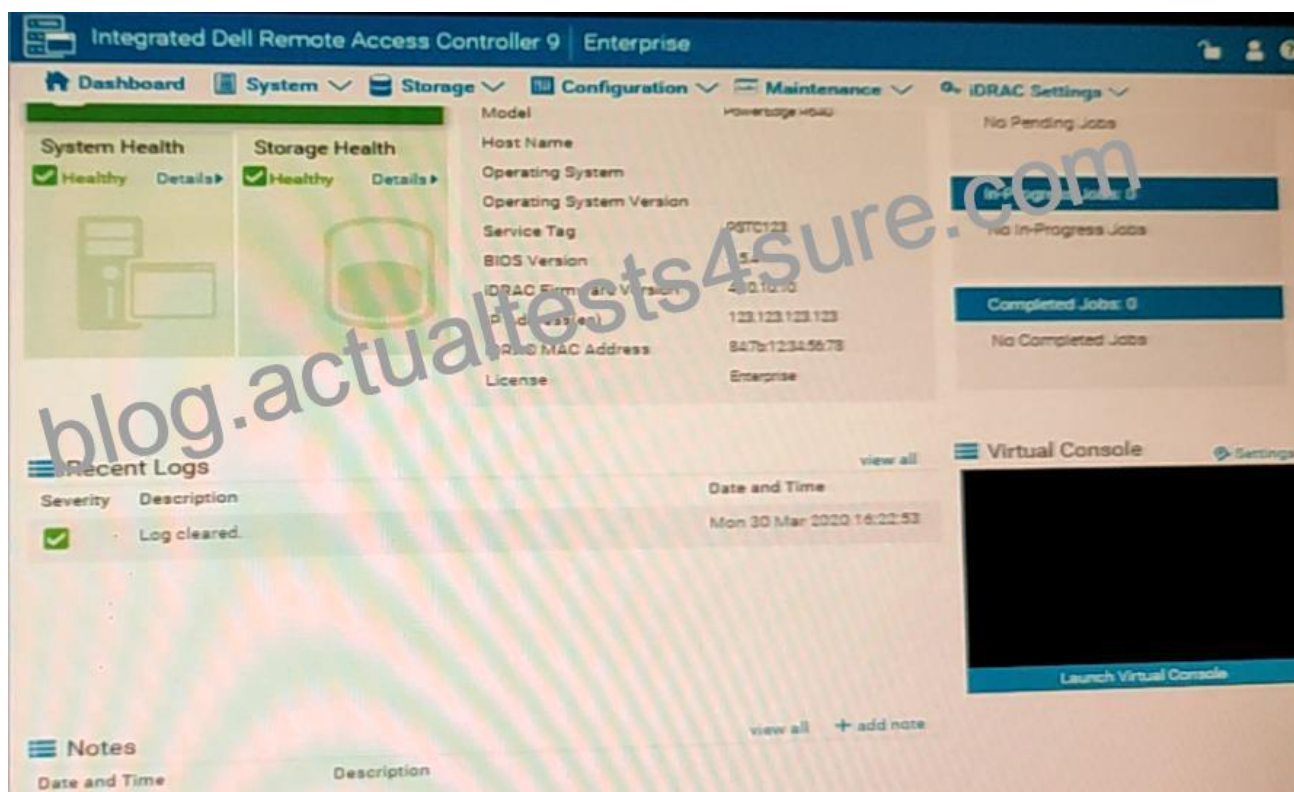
Integrated Dell Remote Access Controller 9 | Enterprise

Dashboard System Storage Configuration Maintenance iDRAC Settings

System Health
Healthy Details▸

Storage Health
Healthy Details▸

| | |
|---|---|
| Model | PowerEdge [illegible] |
| Host Name | |
| Operating System | |
| Operating System Version | |
| Service Tag | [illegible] |
| BIOS Version | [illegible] |
| iDRAC Firmware Version | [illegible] |
| IP Address(es) | 123.123.123.123 |
| iDRAC MAC Address | 84:7b:12:34:56:78 |
| License | Enterprise |

No Pending Jobs

In-Progress Jobs: 0
No In-Progress Jobs

Completed Jobs: 0
No Completed Jobs

blog.actualtests4sure.com

Recent Logs
view all

| Severity | Description | Date and Time |
|---|---|---|
| | Log cleared. | Mon 30 Mar 2020 16:22:53 |

Virtual Console
Settings
Launch Virtual Console

Notes
view all + add note

| Date and Time | Description |
|---|---|